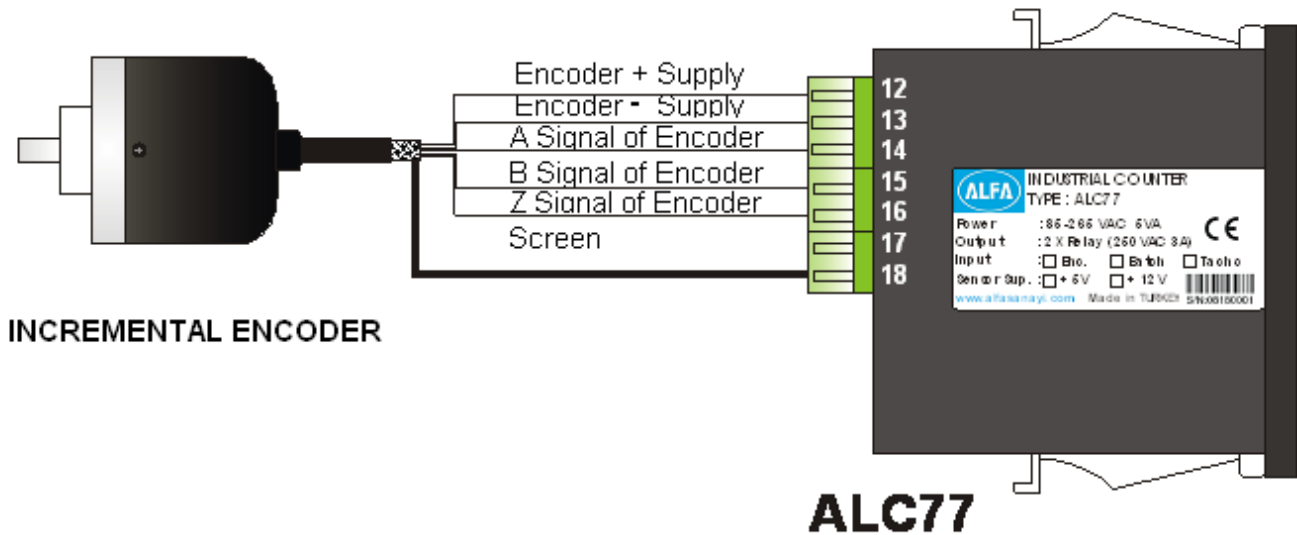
Encoder + Supply
Encoder - Supply
A Signal of Encoder
B Signal of Encoder
Z Signal of Encoder
Screen

12
13
14
15
16
17
18

ALFA
INDUSTRIAL COUNTER
TYPE : ALC77
Power : 85-265 VAC 6VA
Output : 2 X Relay (250 VAC 3A)
Input : ☐ Enc. ☐ Batch ☐ Tacho
Sensor Sup. : ☐ + 5V ☐ + 12 V
CE
www.alfasanayi.com Made in TURKEY S/N:08100001

INCREMENTAL ENCODER

ALC77